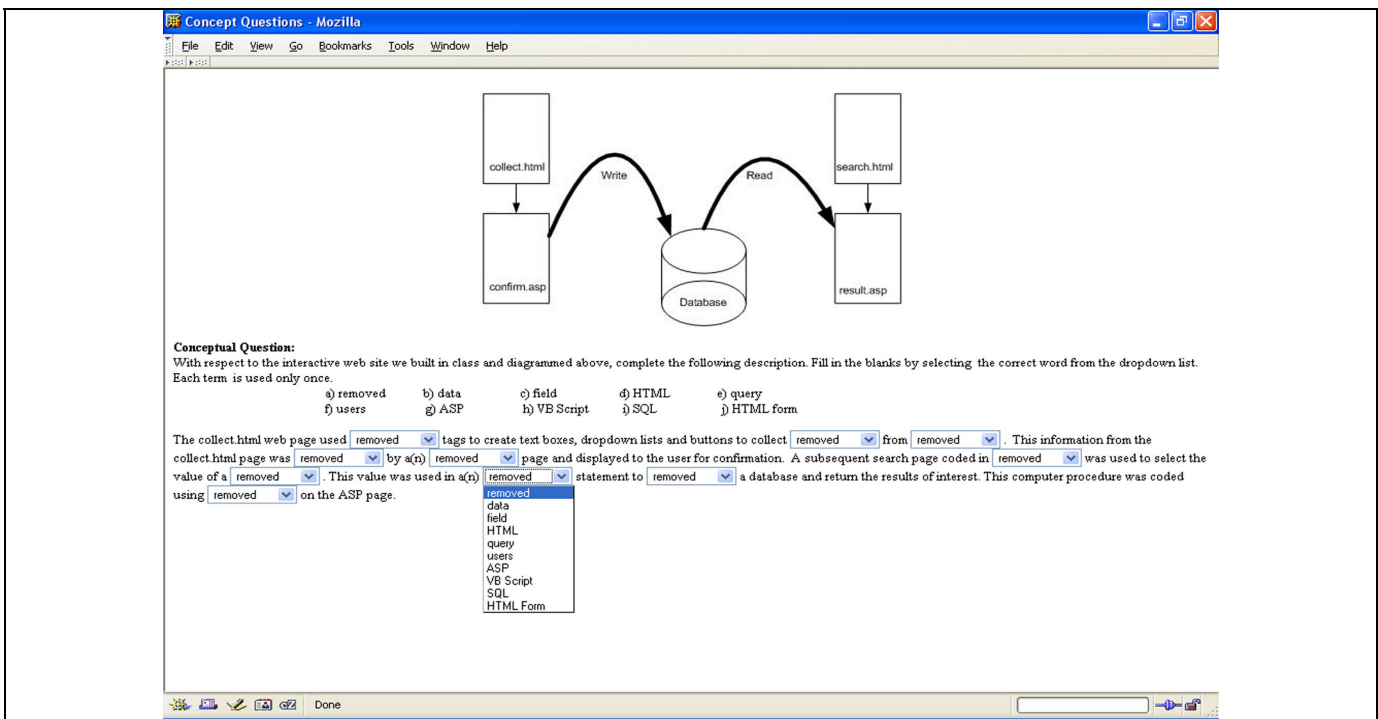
Concept Questions - Mozilla

File Edit View Go Bookmarks Tools Window Help

collect.html

confirm.asp

Write

Database

Read

search.html

result.asp

**Conceptual Question:**
With respect to the interactive web site we built in class and diagrammed above, complete the following description. Fill in the blanks by selecting the correct word from the dropdown list. Each term is used only once.

a) removed b) data c) field d) HTML e) query
f) users g) ASP h) VB Script i) SQL j) HTML form

The collect.html web page used removed tags to create text boxes, dropdown lists and buttons to collect removed from removed . This information from the collect.html page was removed by a(n) removed page and displayed to the user for confirmation. A subsequent search page coded in removed was used to select the value of a removed . This value was used in a(n) removed statement to removed a database and return the results of interest. This computer procedure was coded using removed on the ASP page.

removed
data
field
HTML
query
users
ASP
VB Script
SQL
HTML Form

Done